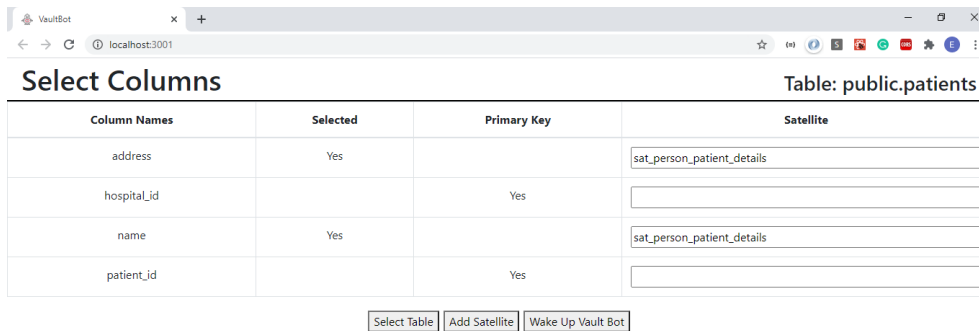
VaultBot × +

localhost:3001

{n} S E

Select Columns

Table: public.patients

| Column Names | Selected | Primary Key | Satellite |
|---|---|---|---|
| address | Yes | | sat_person_patient_details |
| hospital_id | | Yes | |
| name | Yes | | sat_person_patient_details |
| patient_id | | Yes | |

Select Table Add Satellite Wake Up Vault Bot